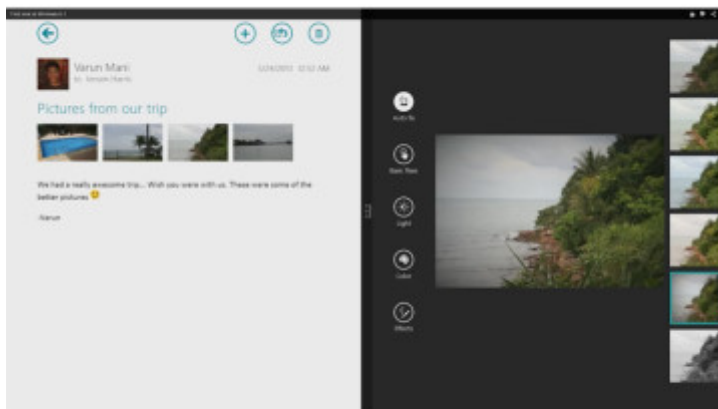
Varun Mani
to: Sanjam Harris

1/24/2012 12:32 AM

Pictures from our trip

We had a really awesome trip... Wish you were with us. These were some of the better pictures 🙂

-Varun

Auto fix

Basic fixes

Light

Color

Effects